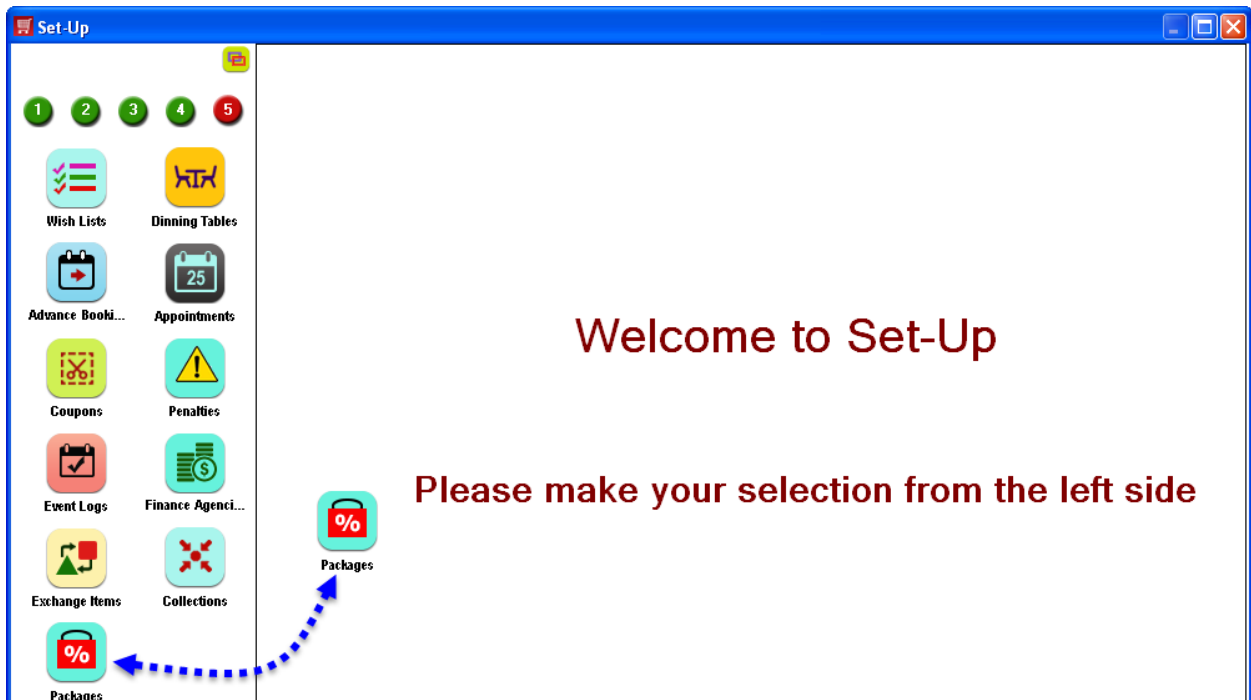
Set-Up

1 2 3 4 5

Wish Lists
Dinning Tables
Advance Booki...
25
Appointments
Coupons
Penalties
Event Logs
Finance Agenci...
Exchange Items
Collections
%
Packages

%
Packages

Welcome to Set-Up

Please make your selection from the left side